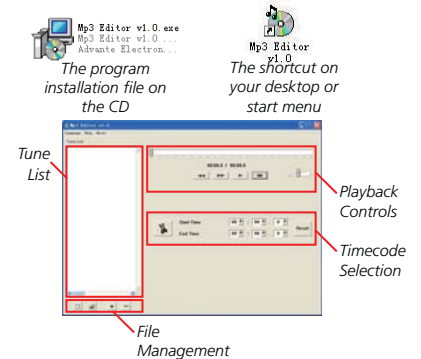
Mp3 Editor v1.0.exe
Mp3 Editor v1.0 ...
Advante Electron...

Mp3 Editor v1.0

The program installation file on the CD

The shortcut on your desktop or start menu

Mp3 Editor v1.0

Tune List

00:00.0 / 00:00.0

Start Time

End Time

Playback Controls

Timecode Selection

File Management